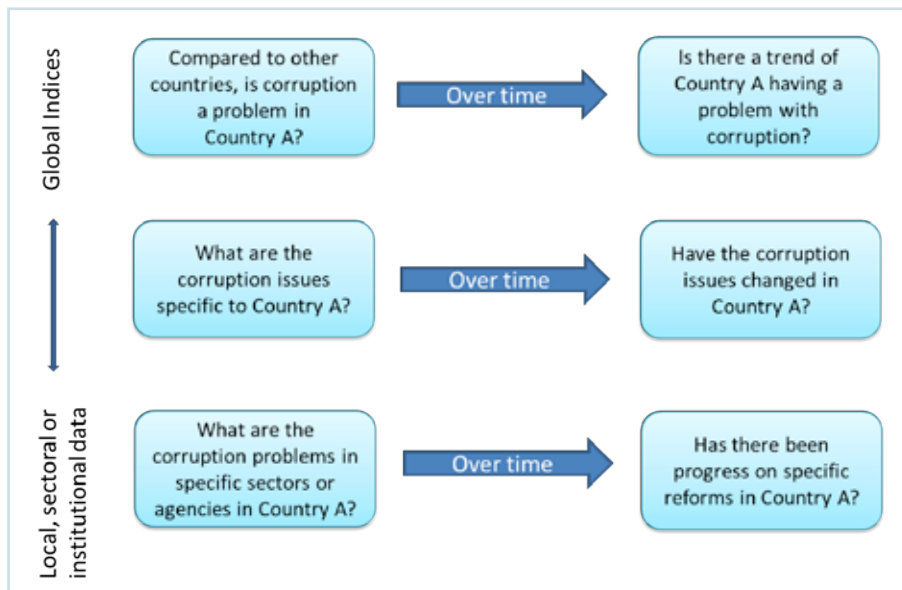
Global Indices

Local, sectoral or institutional data

Compared to other countries, is corruption a problem in Country A?

Over time

Is there a trend of Country A having a problem with corruption?

What are the corruption issues specific to Country A?

Over time

Have the corruption issues changed in Country A?

What are the corruption problems in specific sectors or agencies in Country A?

Over time

Has there been progress on specific reforms in Country A?